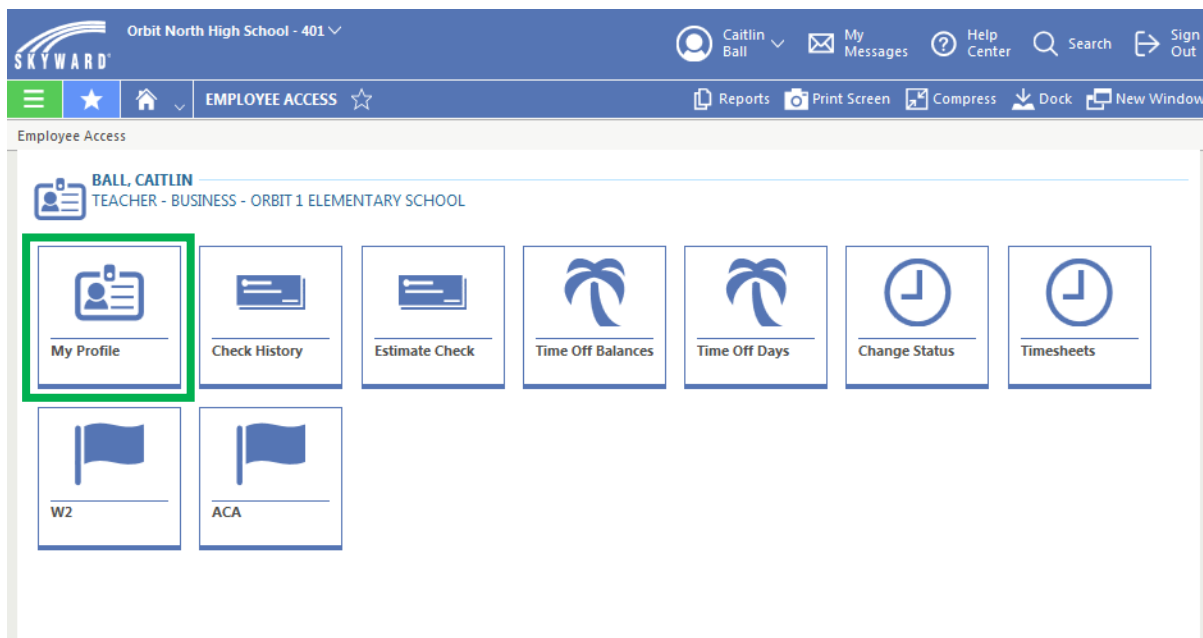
SKYWARD®

Orbit North High School - 401

Caitlin Ball

My Messages

Help Center

Search

Sign Out

EMPLOYEE ACCESS

Reports

Print Screen

Compress

Dock

New Window

Employee Access

BALL, CAITLIN
TEACHER - BUSINESS - ORBIT 1 ELEMENTARY SCHOOL

My Profile

Check History

Estimate Check

Time Off Balances

Time Off Days

Change Status

Timesheets

W2

ACA